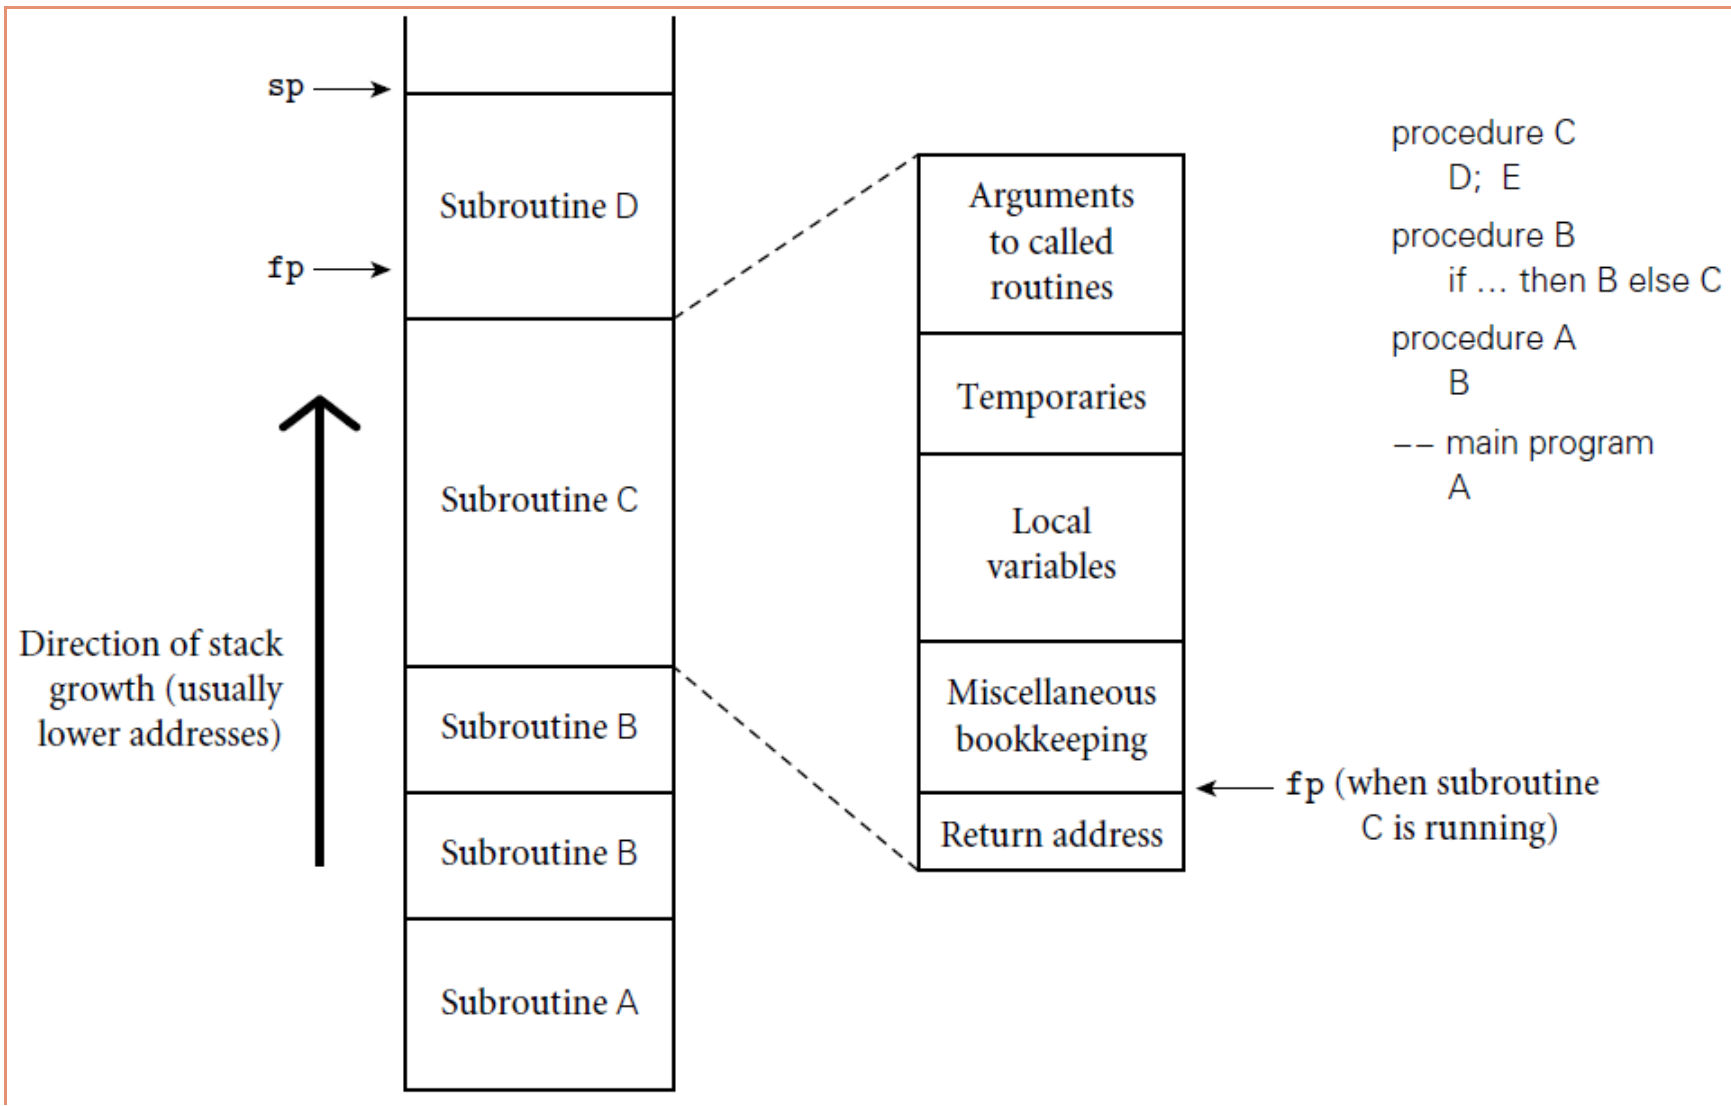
sp

Subroutine D

fp

Subroutine C

Direction of stack growth (usually lower addresses)

Subroutine B

Subroutine B

Subroutine A

Arguments to called routines

Temporaries

Local variables

Miscellaneous bookkeeping

Return address

fp (when subroutine C is running)

procedure C
D; E
procedure B
if ... then B else C
procedure A
B
-- main program
A